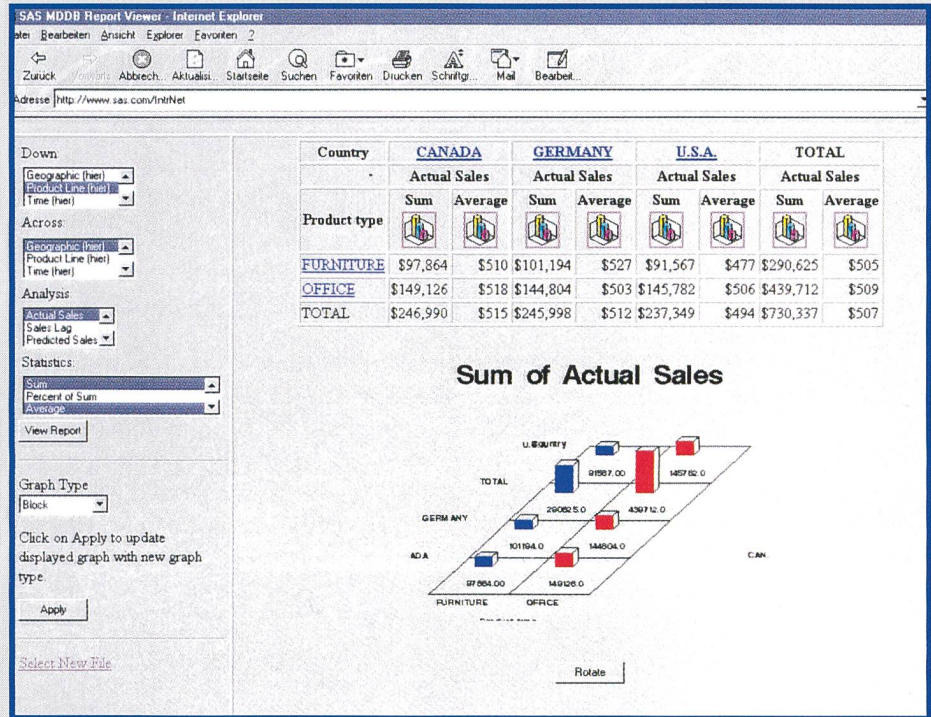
SAS MDDB Report Viewer - Internet Explorer

atei Bearbeiten Ansicht Explorer Favoriten ?

Zurück Vorwärts Abbrech... Aktualisi... Startseite Suchen Favoriten Drucken Schriftgr... Mail Bearbeit...

Adresse http://www.sas.com/IntrNet

Down:
Geographic (hier)
Product Line (hier)
Time (hier)

Across:
Geographic (hier)
Product Line (hier)
Time (hier)

Analysis:
Actual Sales
Sales Lag
Predicted Sales

Statistics:
Sum
Percent of Sum
Average

View Report

Graph Type
Block

Click on Apply to update displayed graph with new graph type.

Apply

Select New File

| Country | CANADA | | GERMANY | | U.S.A. | | TOTAL | |
|---|---|---|---|---|---|---|---|---|
| · | Actual Sales | | Actual Sales | | Actual Sales | | Actual Sales | |
| Product type | Sum | Average | Sum | Average | Sum | Average | Sum | Average |
| FURNITURE | $97,864 | $510 | $101,194 | $527 | $91,567 | $477 | $290,625 | $505 |
| OFFICE | $149,126 | $518 | $144,804 | $503 | $145,782 | $506 | $439,712 | $509 |
| TOTAL | $246,990 | $515 | $245,998 | $512 | $237,349 | $494 | $730,337 | $507 |

Sum of Actual Sales

U.S. Country
TOTAL
GERMANY
ADA
CAN
91567.00
145782.0
290625.0
439712.0
101194.0
144804.0
97864.00
149126.0
FURNITURE
OFFICE
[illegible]

Rotate